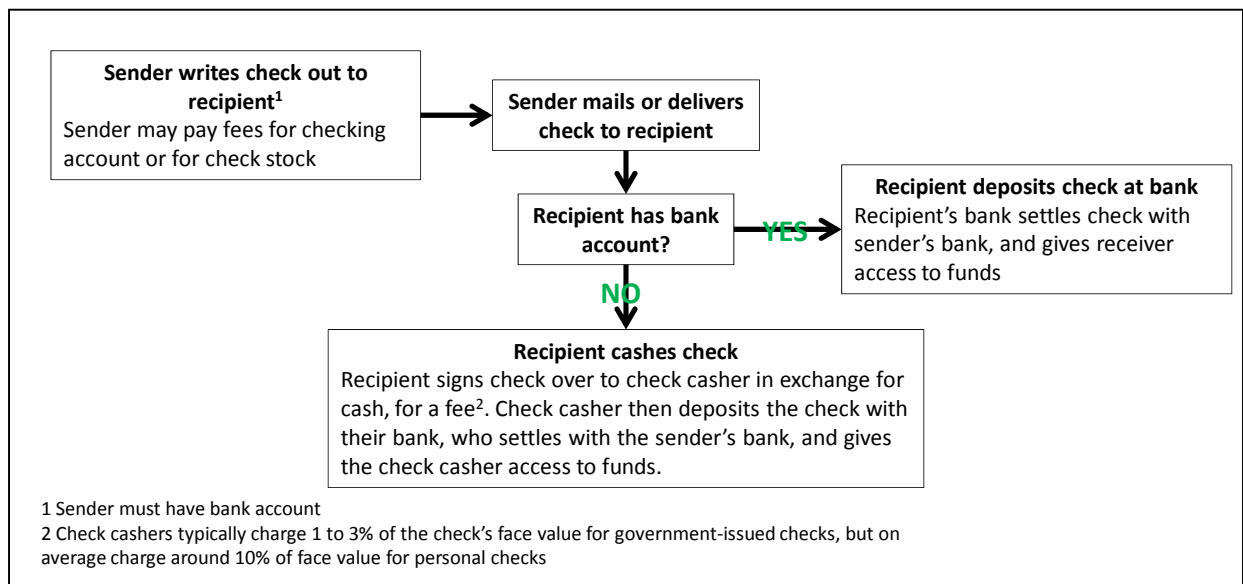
**Sender writes check out to recipient$^1$**
Sender may pay fees for checking account or for check stock

**Sender mails or delivers check to recipient**

**Recipient has bank account?**

YES

**Recipient deposits check at bank**
Recipient's bank settles check with sender's bank, and gives receiver access to funds

NO

**Recipient cashes check**
Recipient signs check over to check casher in exchange for cash, for a fee$^2$. Check casher then deposits the check with their bank, who settles with the sender's bank, and gives the check casher access to funds.

1 Sender must have bank account
2 Check cashers typically charge 1 to 3% of the check's face value for government-issued checks, but on average charge around 10% of face value for personal checks